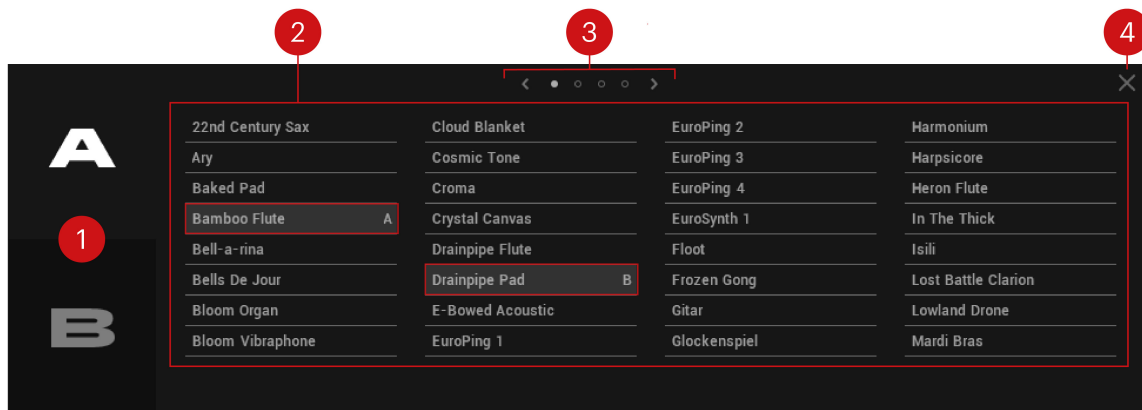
2

3

4

A

1

B

22nd Century Sax
Ary
Baked Pad
Bamboo Flute A
Bell-a-rina
Bells De Jour
Bloom Organ
Bloom Vibraphone

Cloud Blanket
Cosmic Tone
Croma
Crystal Canvas
Drainpipe Flute
Drainpipe Pad B
E-Bowed Acoustic
EuroPing 1

EuroPing 2
EuroPing 3
EuroPing 4
EuroSynth 1
Floot
Frozen Gong
Gitar
Glockenspiel

Harmonium
Harpsicore
Heron Flute
In The Thick
Isili
Lost Battle Clarion
Lowland Drone
Mardi Bras